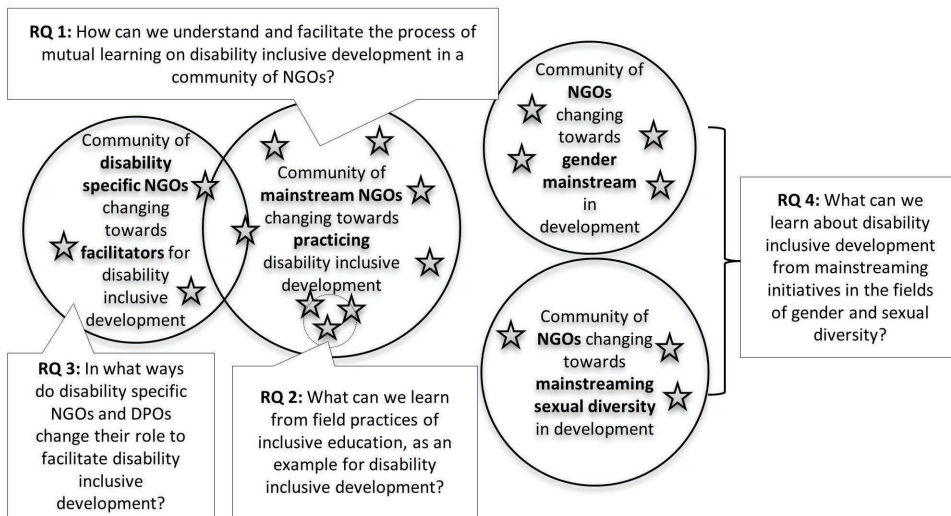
**RQ 1:** How can we understand and facilitate the process of mutual learning on disability inclusive development in a community of NGOs?

Community of **disability specific NGOs** changing towards **facilitators** for disability inclusive development

Community of **mainstream NGOs** changing towards **practicing** disability inclusive development

Community of **NGOs** changing towards **gender mainstream** in development

Community of **NGOs** changing towards **mainstreaming sexual diversity** in development

**RQ 4:** What can we learn about disability inclusive development from mainstreaming initiatives in the fields of gender and sexual diversity?

**RQ 3:** In what ways do disability specific NGOs and DPOs change their role to facilitate disability inclusive development?

**RQ 2:** What can we learn from field practices of inclusive education, as an example for disability inclusive development?